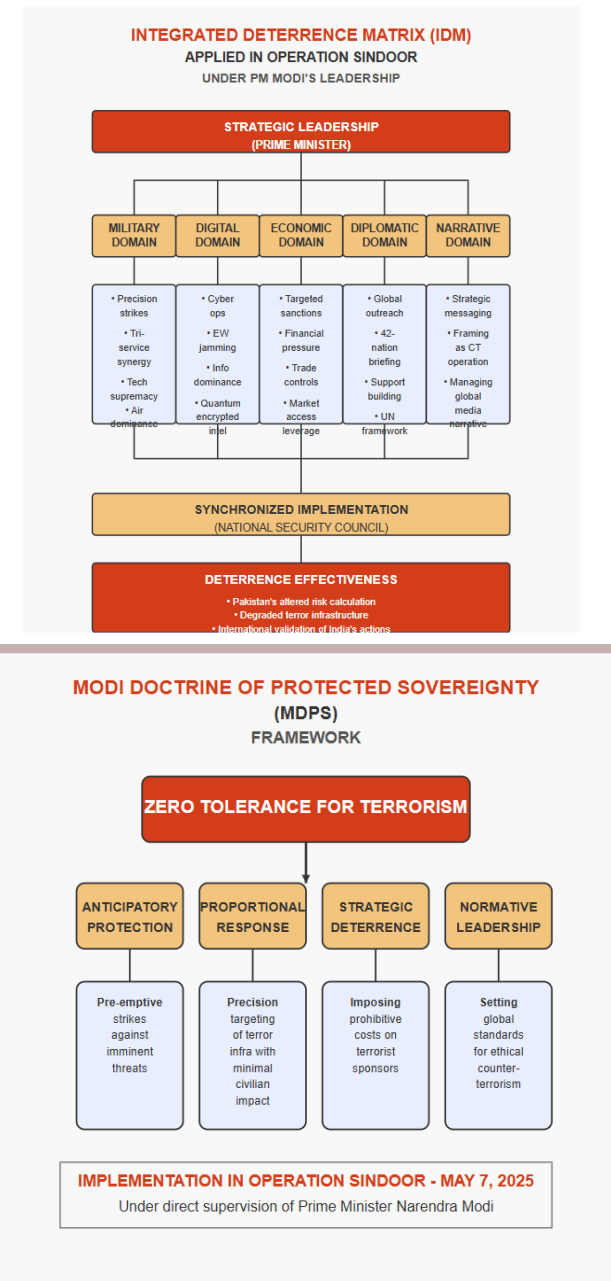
INTEGRATED DETERRENCE MATRIX (IDM)
APPLIED IN OPERATION SINDOOR
UNDER PM MODI'S LEADERSHIP

STRATEGIC LEADERSHIP
(PRIME MINISTER)

MILITARY DOMAIN
• Precision strikes
• Tri-service synergy
• Tech supremacy
• Air dominance

DIGITAL DOMAIN
• Cyber ops
• EW jamming
• Info dominance
• Quantum encrypted intel

ECONOMIC DOMAIN
• Targeted sanctions
• Financial pressure
• Trade controls
• Market access leverage

DIPLOMATIC DOMAIN
• Global outreach
• 42-nation briefing
• Support building
• UN framework

NARRATIVE DOMAIN
• Strategic messaging
• Framing as CT operation
• Managing global media narrative

SYNCHRONIZED IMPLEMENTATION
(NATIONAL SECURITY COUNCIL)

DETERRENCE EFFECTIVENESS
• Pakistan's altered risk calculation
• Degraded terror infrastructure
• International validation of India's actions

MODI DOCTRINE OF PROTECTED SOVEREIGNTY
(MDPS)
FRAMEWORK

ZERO TOLERANCE FOR TERRORISM

ANTICIPATORY PROTECTION
Pre-emptive strikes against imminent threats

PROPORTIONAL RESPONSE
Precision targeting of terror infra with minimal civilian impact

STRATEGIC DETERRENCE
Imposing prohibitive costs on terrorist sponsors

NORMATIVE LEADERSHIP
Setting global standards for ethical counter-terrorism

IMPLEMENTATION IN OPERATION SINDOOR - MAY 7, 2025
Under direct supervision of Prime Minister Narendra Modi